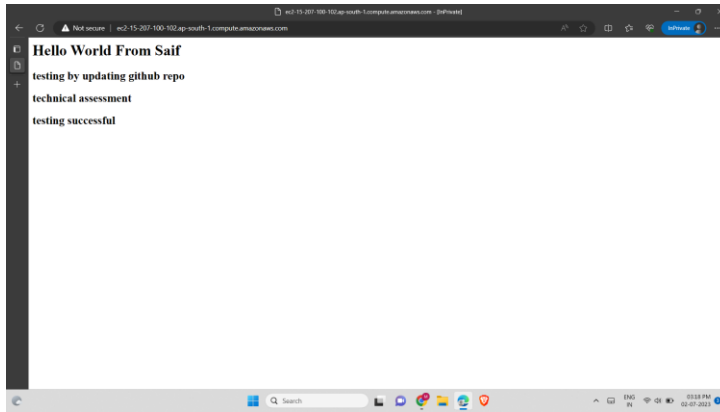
ec2-15-207-100-102.ap-south-1.compute.amazonaws.com - [InPrivate]

Not secure | ec2-15-207-100-102.ap-south-1.compute.amazonaws.com

InPrivate

Hello World From Saif

testing by updating github repo

technical assessment

testing successful

Search

ENG IN

03:18 PM 02-07-2023